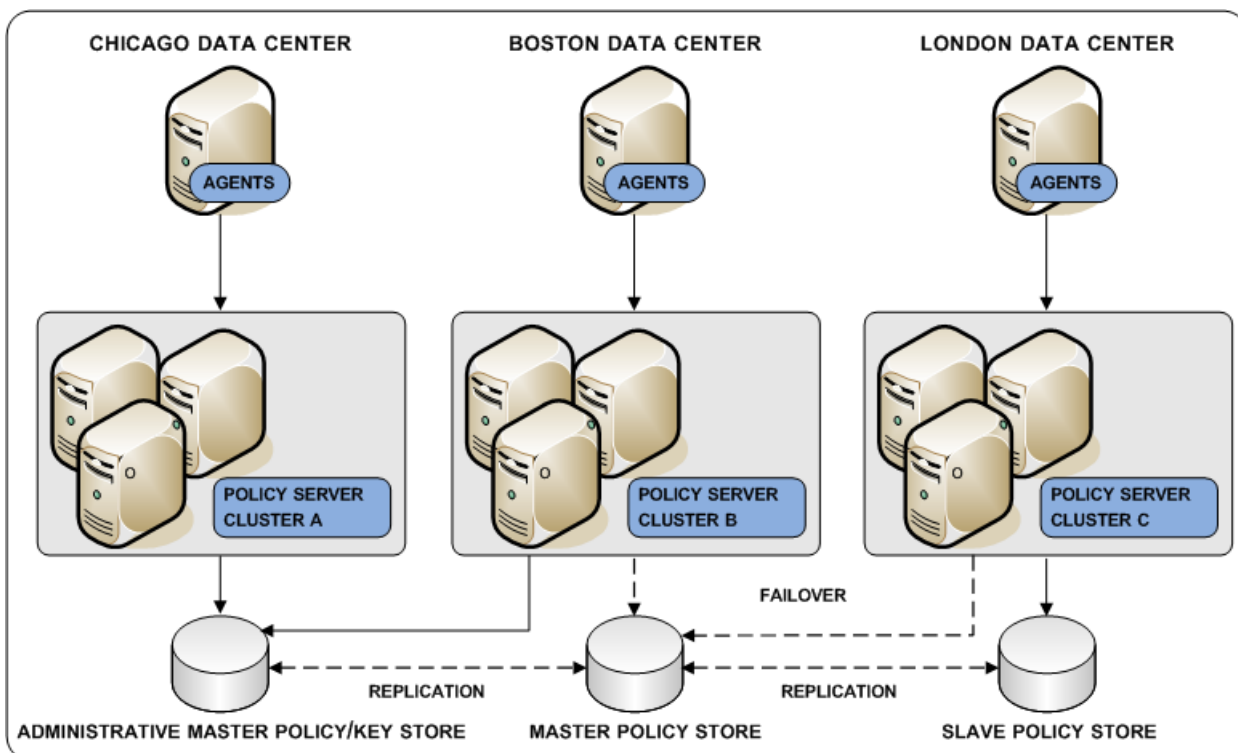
CHICAGO DATA CENTER

BOSTON DATA CENTER

LONDON DATA CENTER

AGENTS

AGENTS

AGENTS

POLICY SERVER CLUSTER A

POLICY SERVER CLUSTER B

POLICY SERVER CLUSTER C

FAILOVER

REPLICATION

REPLICATION

ADMINISTRATIVE MASTER POLICY/KEY STORE

MASTER POLICY STORE

SLAVE POLICY STORE